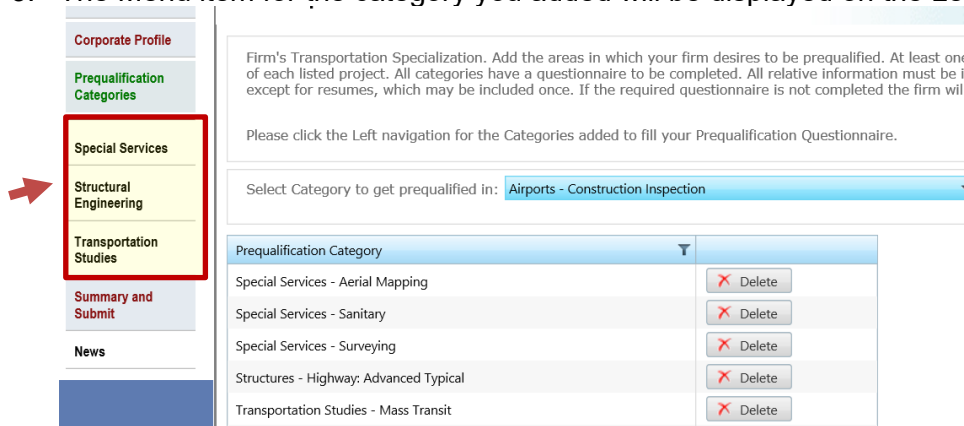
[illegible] The menu item for the category you added will be displayed on the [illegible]

Corporate Profile

Prequalification Categories

Special Services

Structural Engineering

Transportation Studies

Summary and Submit

News

Firm's Transportation Specialization. Add the areas in which your firm desires to be prequalified. At least one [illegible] of each listed project. All categories have a questionnaire to be completed. All relative information must be i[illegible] except for resumes, which may be included once. If the required questionnaire is not completed the firm wil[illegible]

Please click the Left navigation for the Categories added to fill your Prequalification Questionnaire.

Select Category to get prequalified in: Airports - Construction Inspection

| Prequalification Category | |
|---|---|
| Special Services - Aerial Mapping | Delete |
| Special Services - Sanitary | Delete |
| Special Services - Surveying | Delete |
| Structures - Highway: Advanced Typical | Delete |
| Transportation Studies - Mass Transit | Delete |